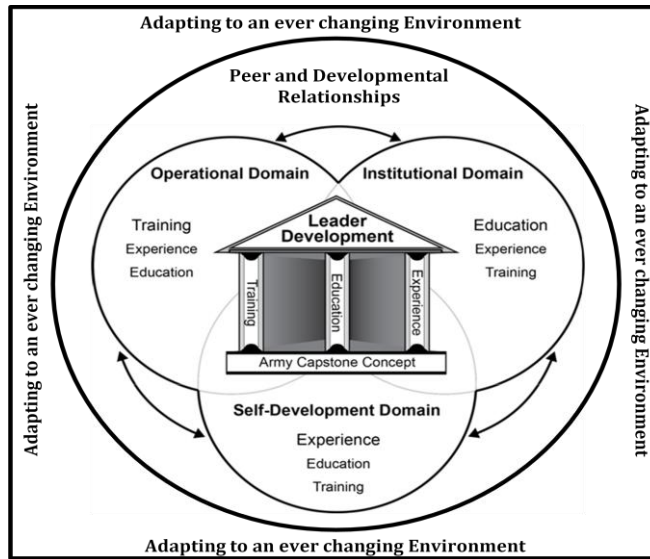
Adapting to an ever changing Environment

Adapting to an ever changing Environment

Adapting to an ever changing Environment

Peer and Developmental Relationships

Operational Domain

Institutional Domain

Training
Experience
Education

Leader Development

Training

Education

Experience

Education
Experience
Training

Army Capstone Concept

Self-Development Domain

Experience
Education
Training

Adapting to an ever changing Environment